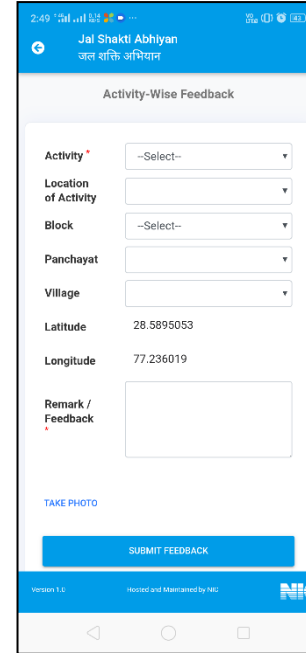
2:49

Jal Shakti Abhiyan
जल शक्ति अभियान

Activity-Wise Feedback

Activity *
--Select--

Location of Activity

Block
--Select--

Panchayat

Village

Latitude
28.5895053

Longitude
77.236019

Remark / Feedback *

TAKE PHOTO

SUBMIT FEEDBACK

Version 1.0
Hosted and Maintained by NIC
NI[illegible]